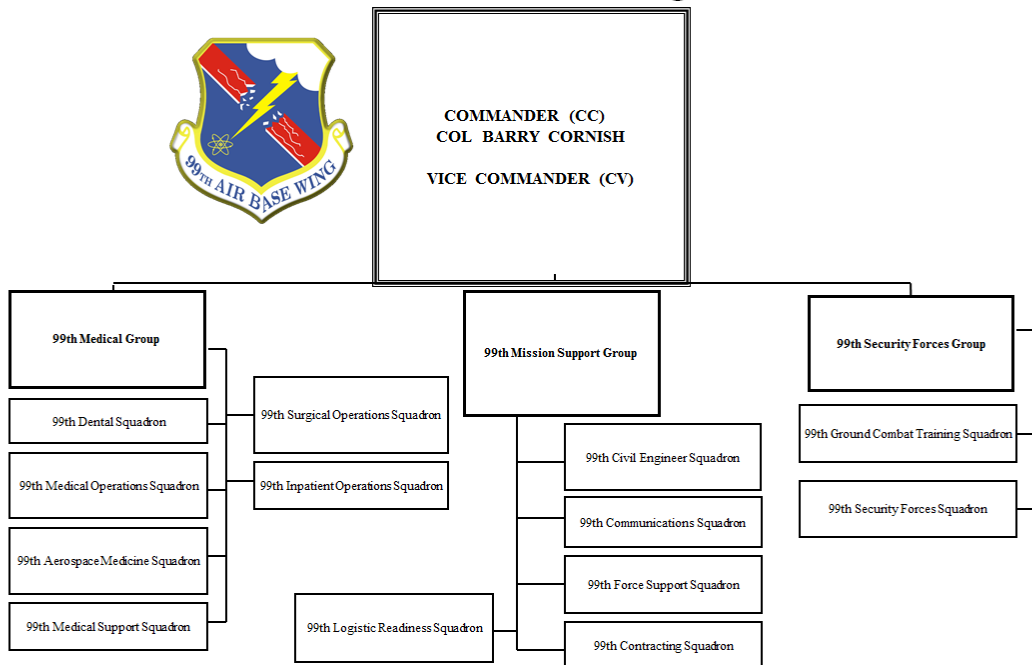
99TH AIR BASE WING

COMMANDER (CC)
COL BARRY CORNISH

VICE COMMANDER (CV)

99th Medical Group

99th Dental Squadron

99th Medical Operations Squadron

99th Aerospace Medicine Squadron

99th Medical Support Squadron

99th Surgical Operations Squadron

99th Inpatient Operations Squadron

99th Mission Support Group

99th Civil Engineer Squadron

99th Communications Squadron

99th Force Support Squadron

99th Logistic Readiness Squadron

99th Contracting Squadron

99th Security Forces Group

99th Ground Combat Training Squadron

99th Security Forces Squadron